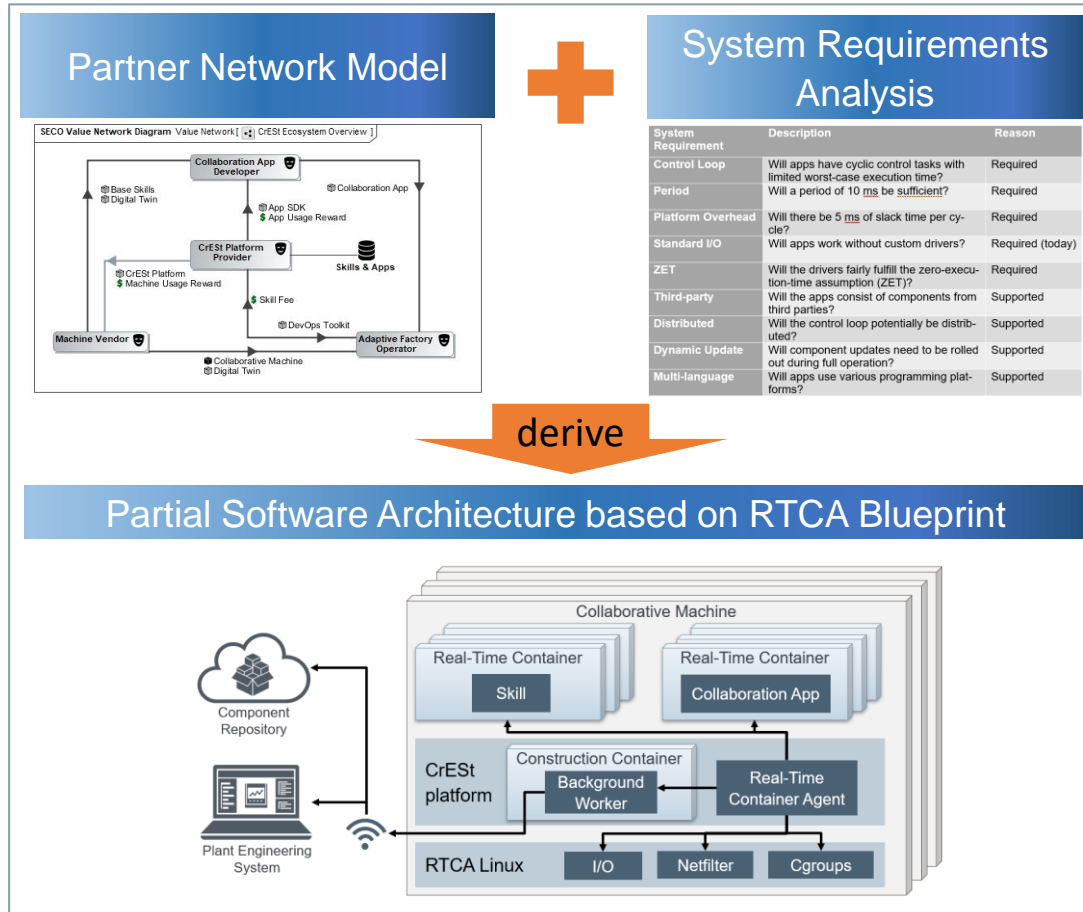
Partner Network Model

System Requirements Analysis

SECO Value Network Diagram Value Network [ CrESt Ecosystem Overview ]

Collaboration App Developer

Base Skills
Digital Twin

Collaboration App

App SDK
$ App Usage Reward

CrESt Platform Provider

Skills & Apps

CrESt Platform
$ Machine Usage Reward

$ Skill Fee

DevOps Toolkit

Machine Vendor

Adaptive Factory Operator

Collaborative Machine
Digital Twin

| System Requirement | Description | Reason |
|---|---|---|
| Control Loop | Will apps have cyclic control tasks with limited worst-case execution time? | Required |
| Period | Will a period of 10 ms be sufficient? | Required |
| Platform Overhead | Will there be 5 ms of slack time per cycle? | Required |
| Standard I/O | Will apps work without custom drivers? | Required (today) |
| ZET | Will the drivers fairly fulfill the zero-execution-time assumption (ZET)? | Required |
| Third-party | Will the apps consist of components from third parties? | Supported |
| Distributed | Will the control loop potentially be distributed? | Supported |
| Dynamic Update | Will component updates need to be rolled out during full operation? | Supported |
| Multi-language | Will apps use various programming platforms? | Supported |

derive

Partial Software Architecture based on RTCA Blueprint

Collaborative Machine

Real-Time Container
Skill

Real-Time Container
Collaboration App

Component Repository

CrESt platform

Construction Container
Background Worker

Real-Time Container Agent

Plant Engineering System

RTCA Linux

I/O

Netfilter

Cgroups